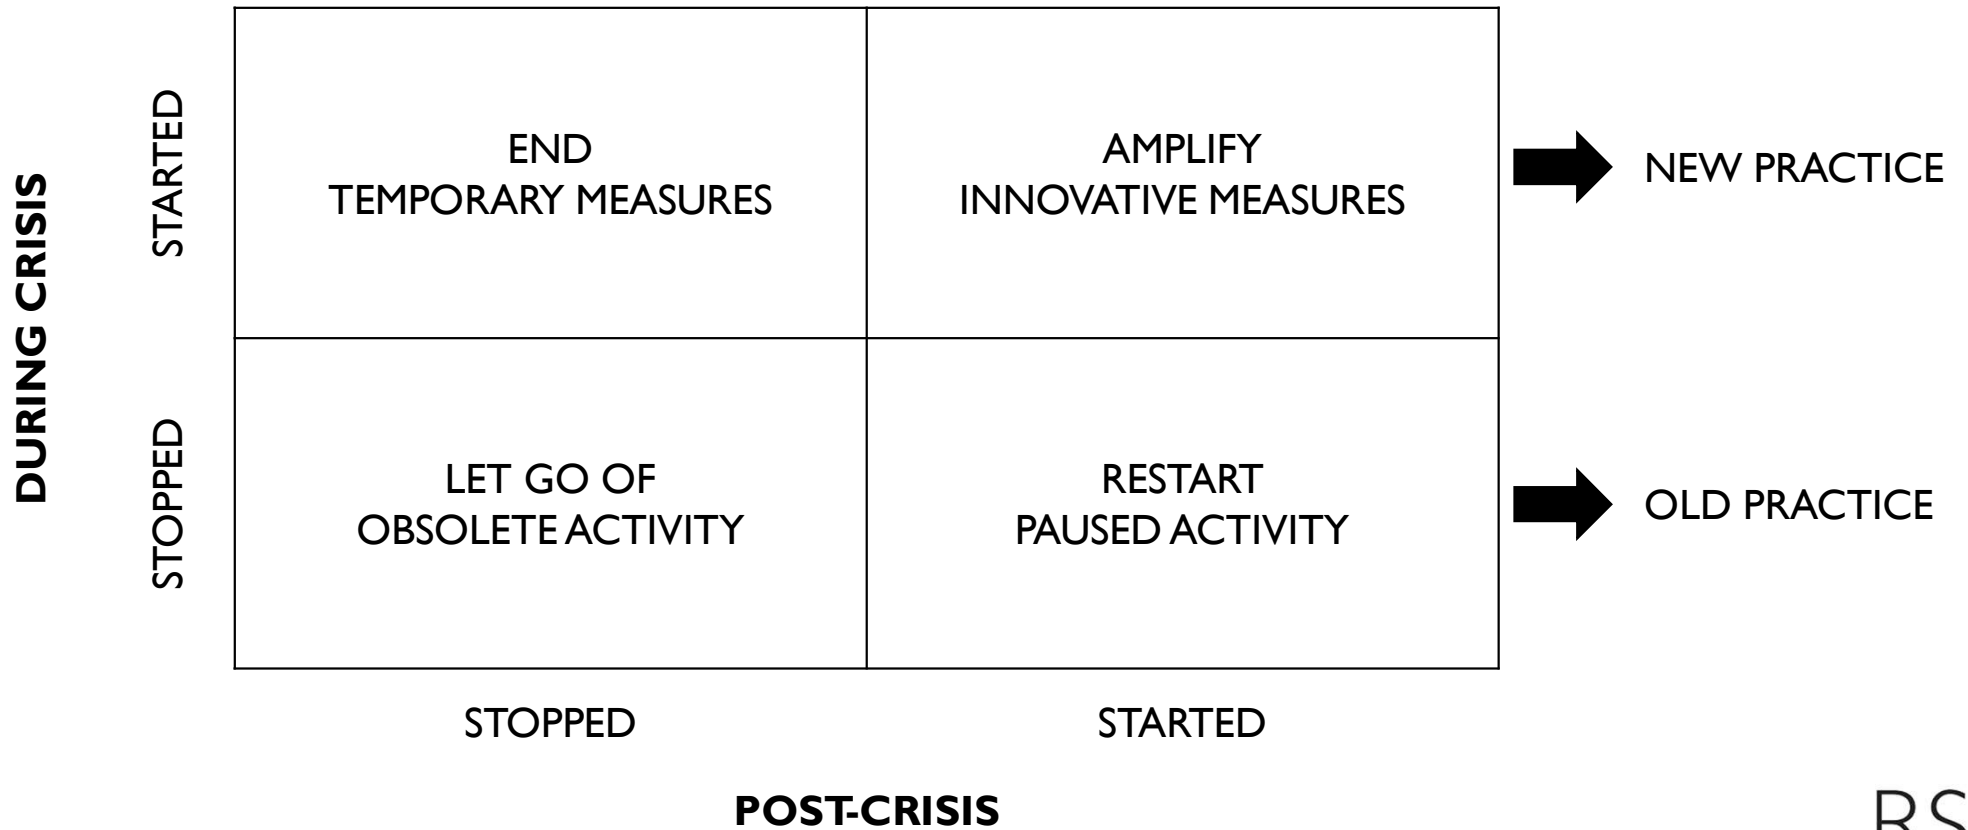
DURING CRISIS

STARTED

STOPPED

| | |
|---|---|
| END TEMPORARY MEASURES | AMPLIFY INNOVATIVE MEASURES |
| LET GO OF OBSOLETE ACTIVITY | RESTART PAUSED ACTIVITY |

NEW PRACTICE

OLD PRACTICE

STOPPED

STARTED

POST-CRISIS

RS